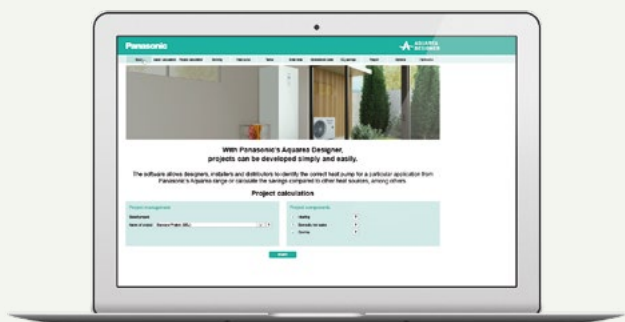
Panasonic

AQUAREA DESIGNER

With Panasonic's Aquarea Designer, projects can be developed simply and easily.

The software allows designers, installers and distributors to identify the correct heat pump for a particular application from Panasonic's Aquarea range or calculate the savings compared to other heat sources, among others.

Project calculation

Project management

Project components

Heating

Domestic hot water

Cooling

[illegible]